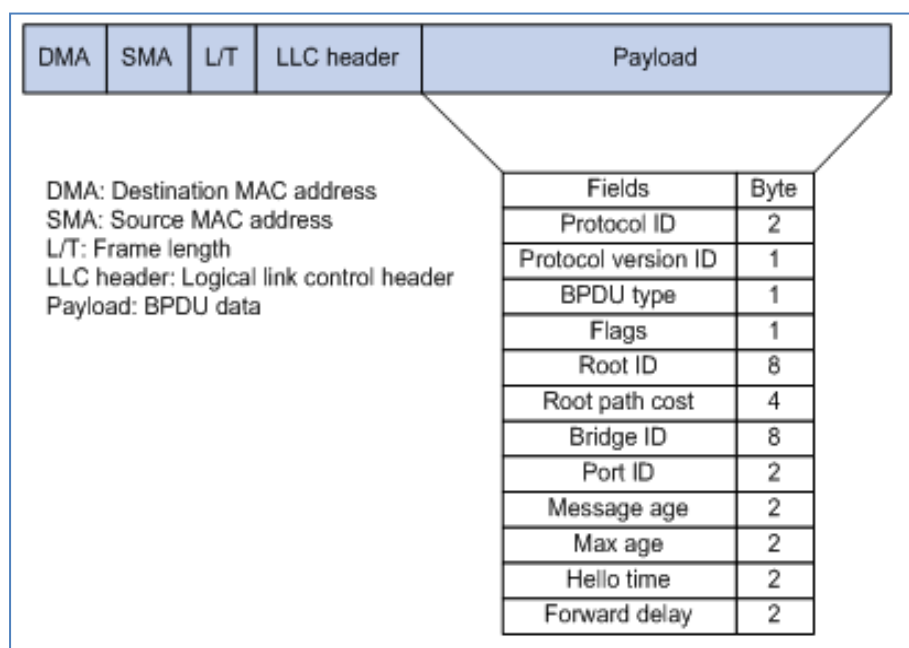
| DMA | SMA | L/T | LLC header | Payload |
|---|---|---|---|---|

DMA: Destination MAC address
SMA: Source MAC address
L/T: Frame length
LLC header: Logical link control header
Payload: BPDU data

| Fields | Byte |
|---|---|
| Protocol ID | 2 |
| Protocol version ID | 1 |
| BPDU type | 1 |
| Flags | 1 |
| Root ID | 8 |
| Root path cost | 4 |
| Bridge ID | 8 |
| Port ID | 2 |
| Message age | 2 |
| Max age | 2 |
| Hello time | 2 |
| Forward delay | 2 |